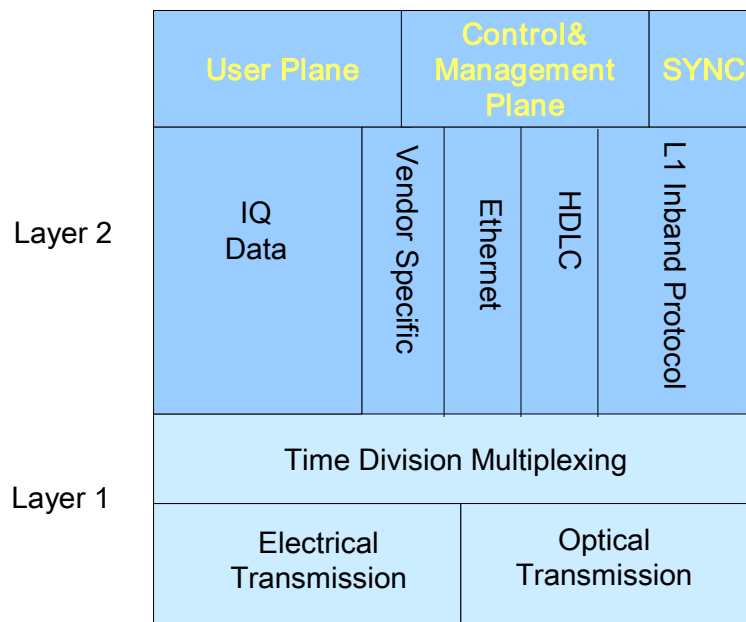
| | User Plane | | Control& Management Plane | | SYNC |
|---|---|---|---|---|---|
| Layer 2 | IQ Data | Vendor Specific | Ethernet | HDLC | L1 Inband Protocol |
| Layer 1 | Time Division Multiplexing | | | | |
| | Electrical Transmission | | | Optical Transmission | |